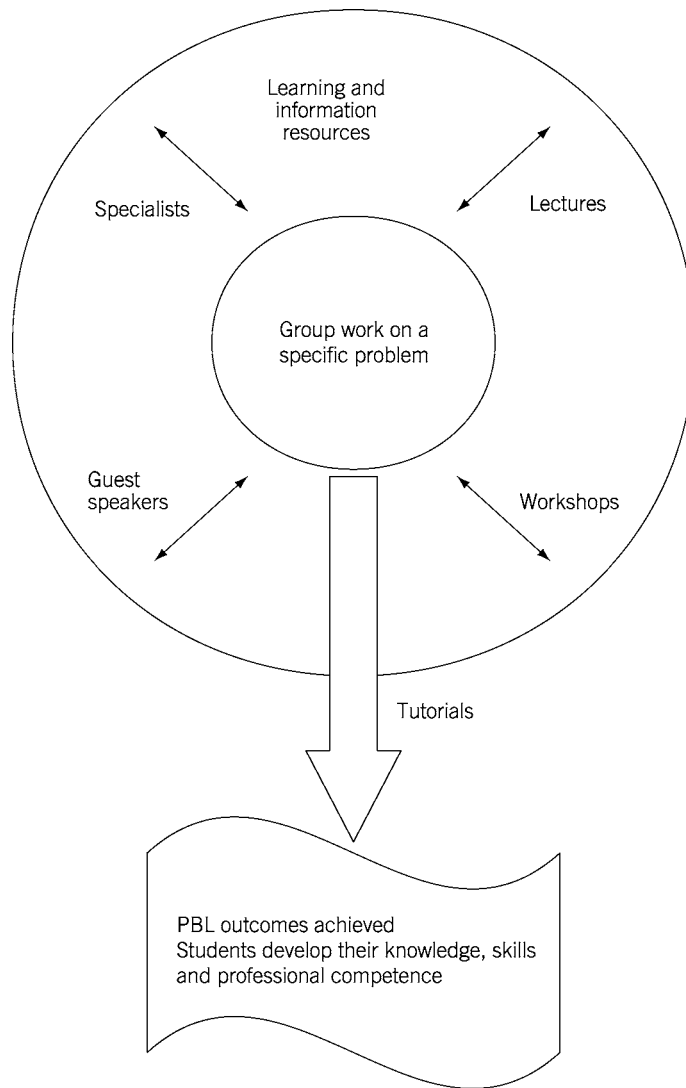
Learning and information resources

Specialists

Lectures

Group work on a specific problem

Guest speakers

Workshops

Tutorials

PBL outcomes achieved
Students develop their knowledge, skills and professional competence